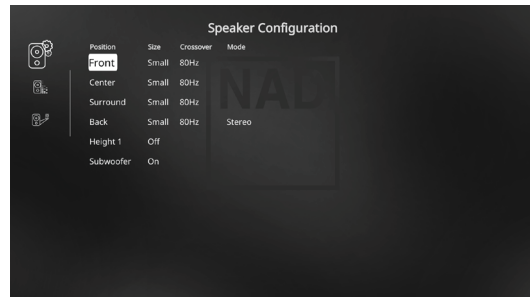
Speaker Configuration

| Position | Size | Crossover | Mode |
|---|---|---|---|
| Front | Small | 80Hz | |
| Center | Small | 80Hz | |
| Surround | Small | 80Hz | |
| Back | Small | 80Hz | Stereo |
| Height 1 | Off | | |
| Subwoofer | On | | |

NAD